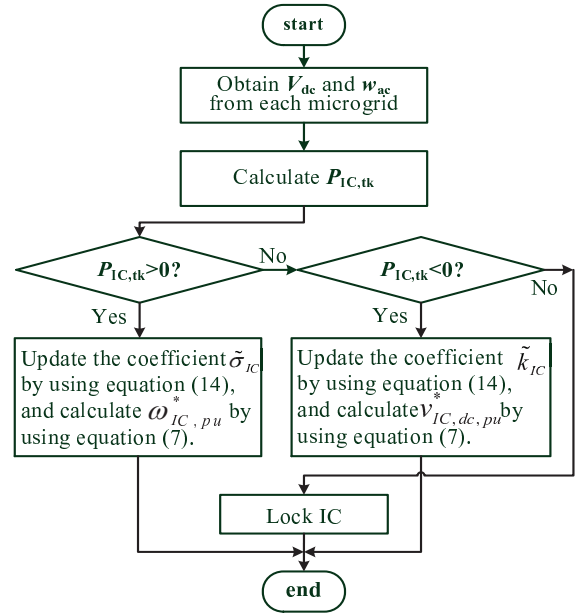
start

Obtain $V_{dc}$ and $w_{ac}$ from each microgrid

Calculate $P_{IC,tk}$

$P_{IC,tk}>0?$

No

$P_{IC,tk}<0?$

No

Yes

Yes

Update the coefficient $\tilde{\sigma}_{IC}$ by using equation (14), and calculate $\omega^*_{IC,pu}$ by using equation (7).

Update the coefficient $\tilde{k}_{IC}$ by using equation (14), and calculate $v^*_{IC,dc,pu}$ by using equation (7).

Lock IC

end